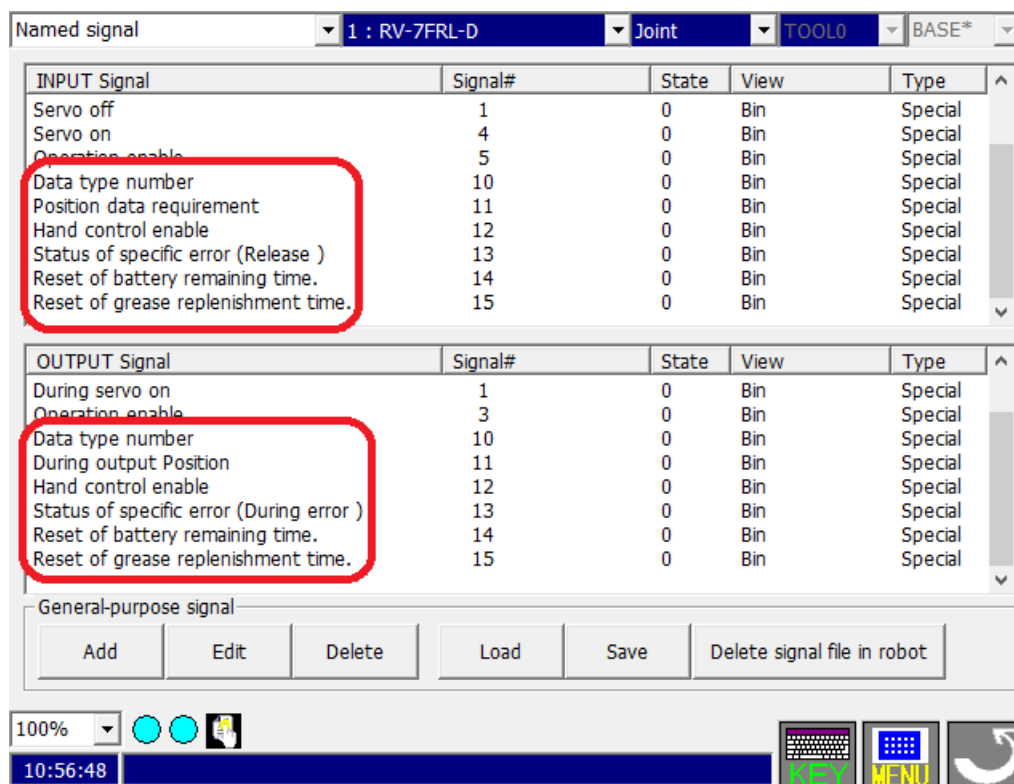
Named signal | 1 : RV-7FRL-D | Joint | TOOL0 | BASE*

| INPUT Signal | Signal# | State | View | Type |
|---|---|---|---|---|
| Servo off | 1 | 0 | Bin | Special |
| Servo on | 4 | 0 | Bin | Special |
| Operation enable | 5 | 0 | Bin | Special |
| Data type number | 10 | 0 | Bin | Special |
| Position data requirement | 11 | 0 | Bin | Special |
| Hand control enable | 12 | 0 | Bin | Special |
| Status of specific error (Release ) | 13 | 0 | Bin | Special |
| Reset of battery remaining time. | 14 | 0 | Bin | Special |
| Reset of grease replenishment time. | 15 | 0 | Bin | Special |

| OUTPUT Signal | Signal# | State | View | Type |
|---|---|---|---|---|
| During servo on | 1 | 0 | Bin | Special |
| Operation enable | 3 | 0 | Bin | Special |
| Data type number | 10 | 0 | Bin | Special |
| During output Position | 11 | 0 | Bin | Special |
| Hand control enable | 12 | 0 | Bin | Special |
| Status of specific error (During error ) | 13 | 0 | Bin | Special |
| Reset of battery remaining time. | 14 | 0 | Bin | Special |
| Reset of grease replenishment time. | 15 | 0 | Bin | Special |

General-purpose signal

Add | Edit | Delete | Load | Save | Delete signal file in robot

100%

10:56:48

KEY MENU